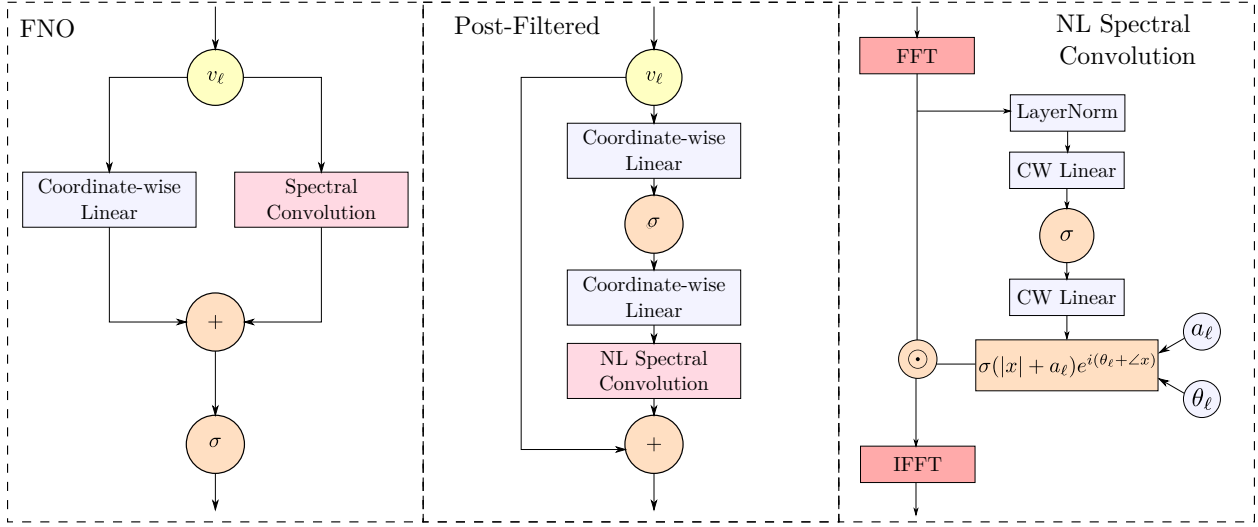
FNO

$v_\ell$

Coordinate-wise Linear

Spectral Convolution

$+$

$\sigma$

Post-Filtered

$v_\ell$

Coordinate-wise Linear

$\sigma$

Coordinate-wise Linear

NL Spectral Convolution

$+$

NL Spectral Convolution

FFT

LayerNorm

CW Linear

$\sigma$

CW Linear

$a_\ell$

$\odot$

$\sigma(|x| + a_\ell)e^{i(\theta_\ell + \angle x)}$

$\theta_\ell$

IFFT